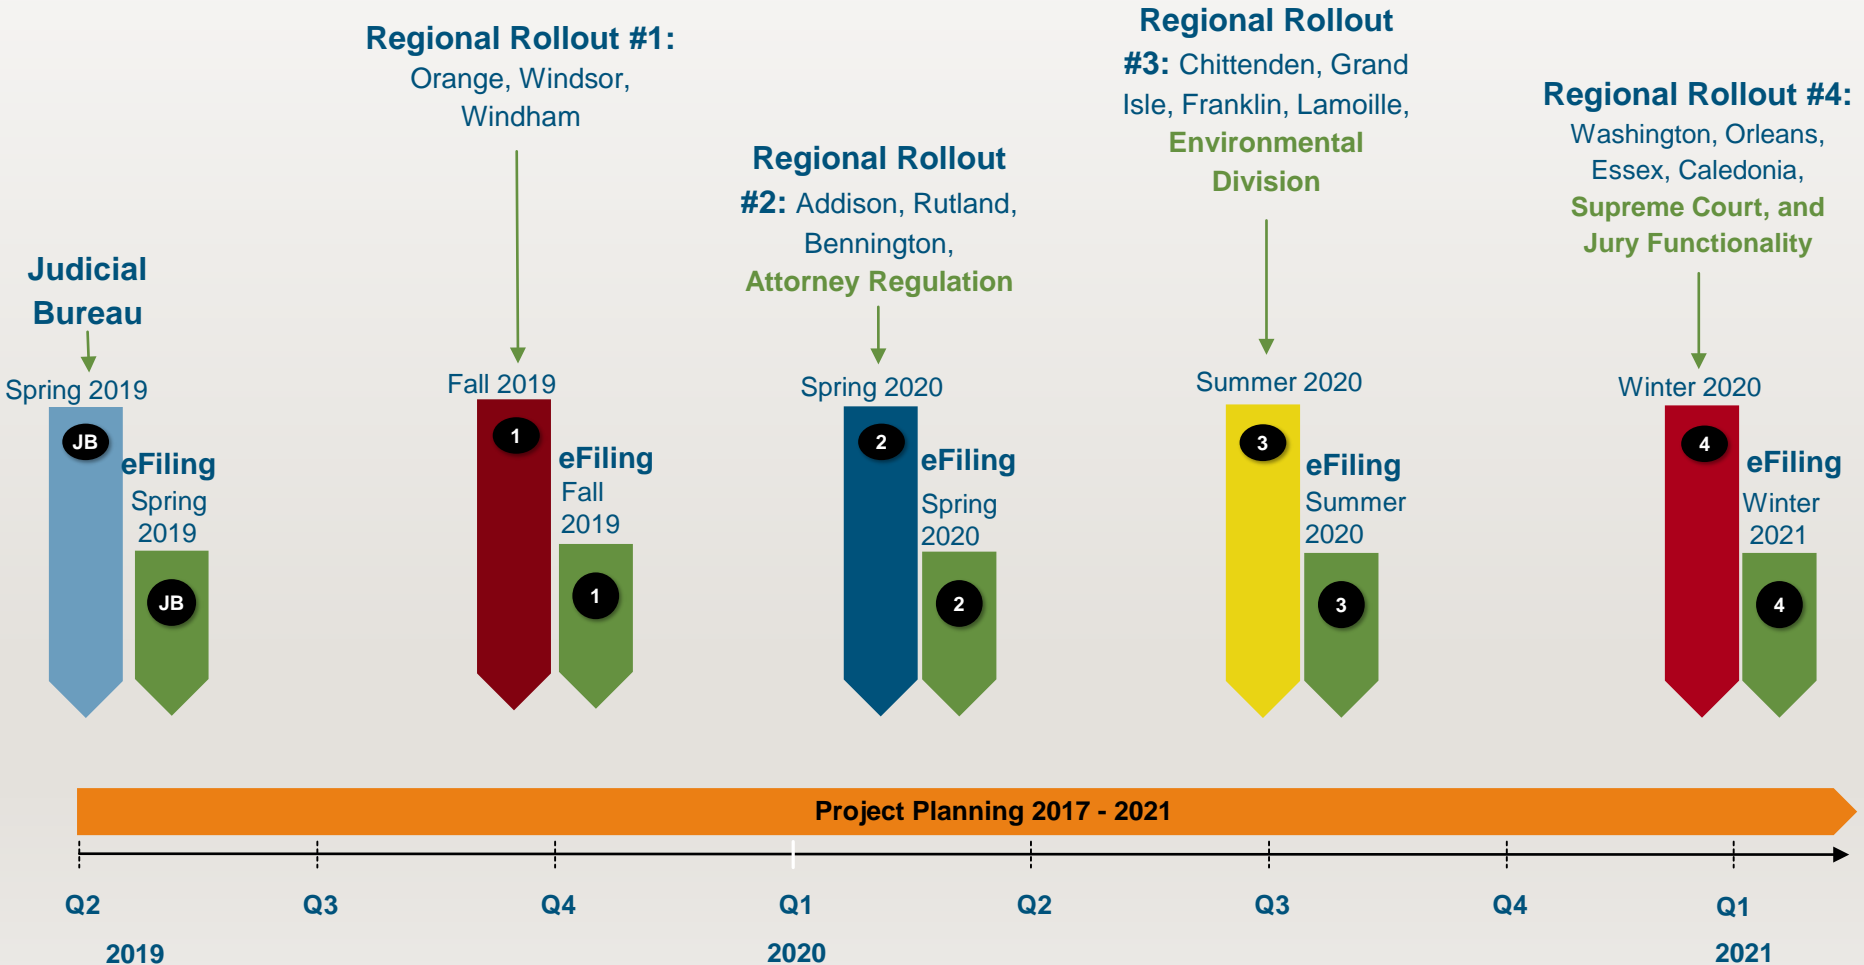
Judicial Bureau

Spring 2019

JB

eFiling Spring 2019

JB

Regional Rollout #1: Orange, Windsor, Windham

Fall 2019

1

eFiling Fall 2019

1

Regional Rollout #2: Addison, Rutland, Bennington, Attorney Regulation

Spring 2020

2

eFiling Spring 2020

2

Regional Rollout #3: Chittenden, Grand Isle, Franklin, Lamoille, Environmental Division

Summer 2020

3

eFiling Summer 2020

3

Regional Rollout #4: Washington, Orleans, Essex, Caledonia, Supreme Court, and Jury Functionality

Winter 2020

4

eFiling Winter 2021

4

Project Planning 2017 - 2021

Q2 Q3 Q4 Q1 Q2 Q3 Q4 Q1

2019 2020 2021